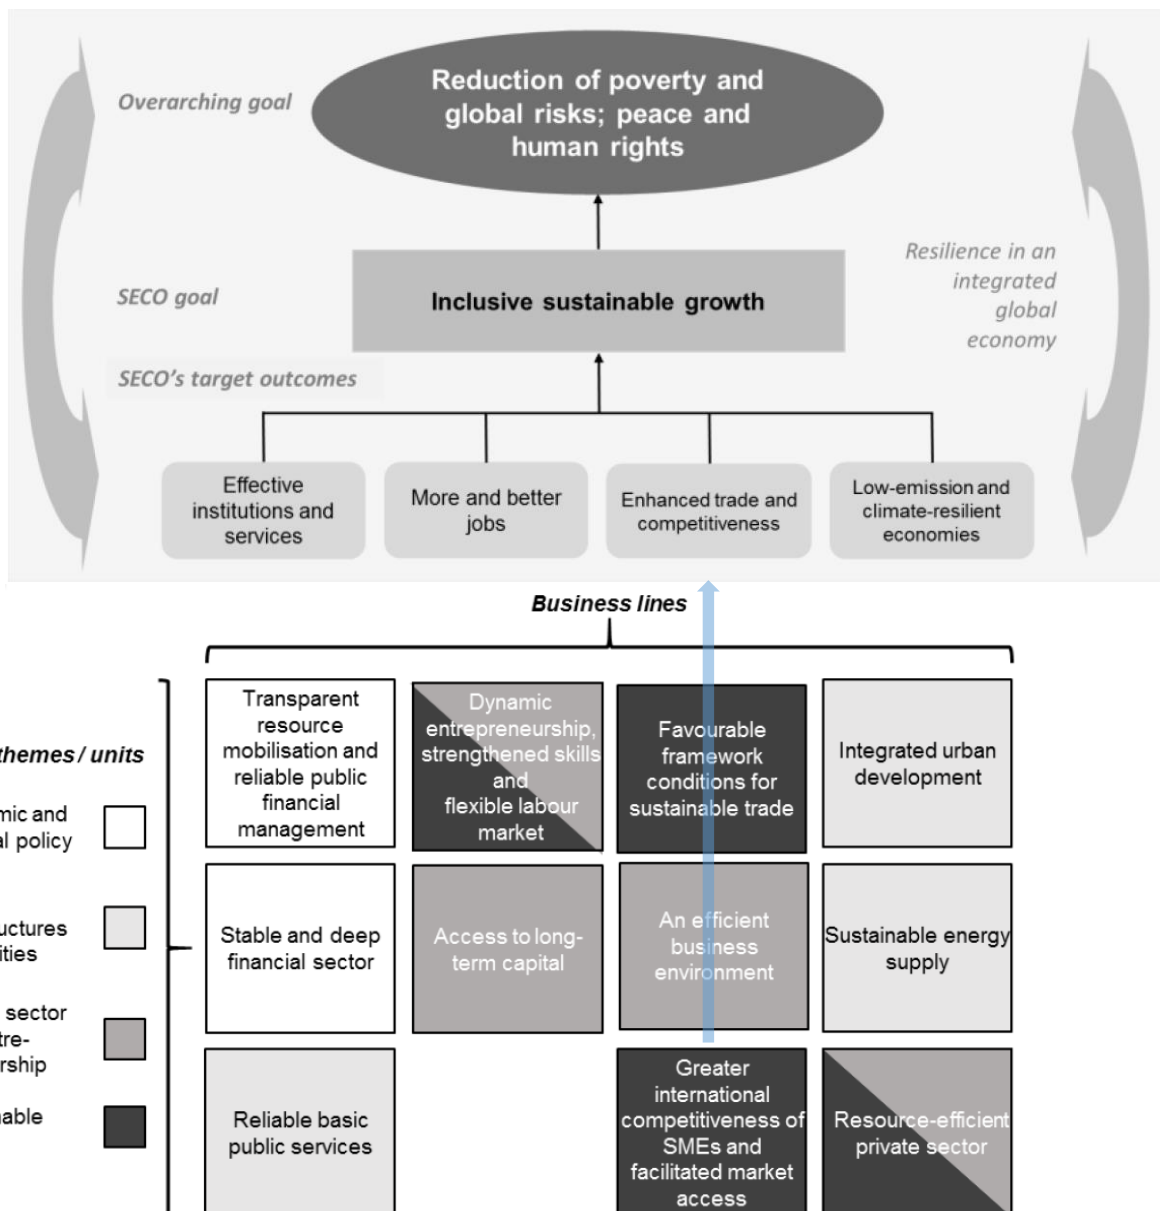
Overarching goal

Reduction of poverty and global risks; peace and human rights

SECO goal

Inclusive sustainable growth

Resilience in an integrated global economy

SECO's target outcomes

Effective institutions and services

More and better jobs

Enhanced trade and competitiveness

Low-emission and climate-resilient economies

Business lines

themes / units

mic and al policy

uctures ities

sector tre- rship

able

Transparent resource mobilisation and reliable public financial management

Dynamic entrepreneurship, strengthened skills and flexible labour market

Favourable framework conditions for sustainable trade

Integrated urban development

Stable and deep financial sector

Access to long-term capital

An efficient business environment

Sustainable energy supply

Reliable basic public services

Greater international competitiveness of SMEs and facilitated market access

Resource-efficient private sector